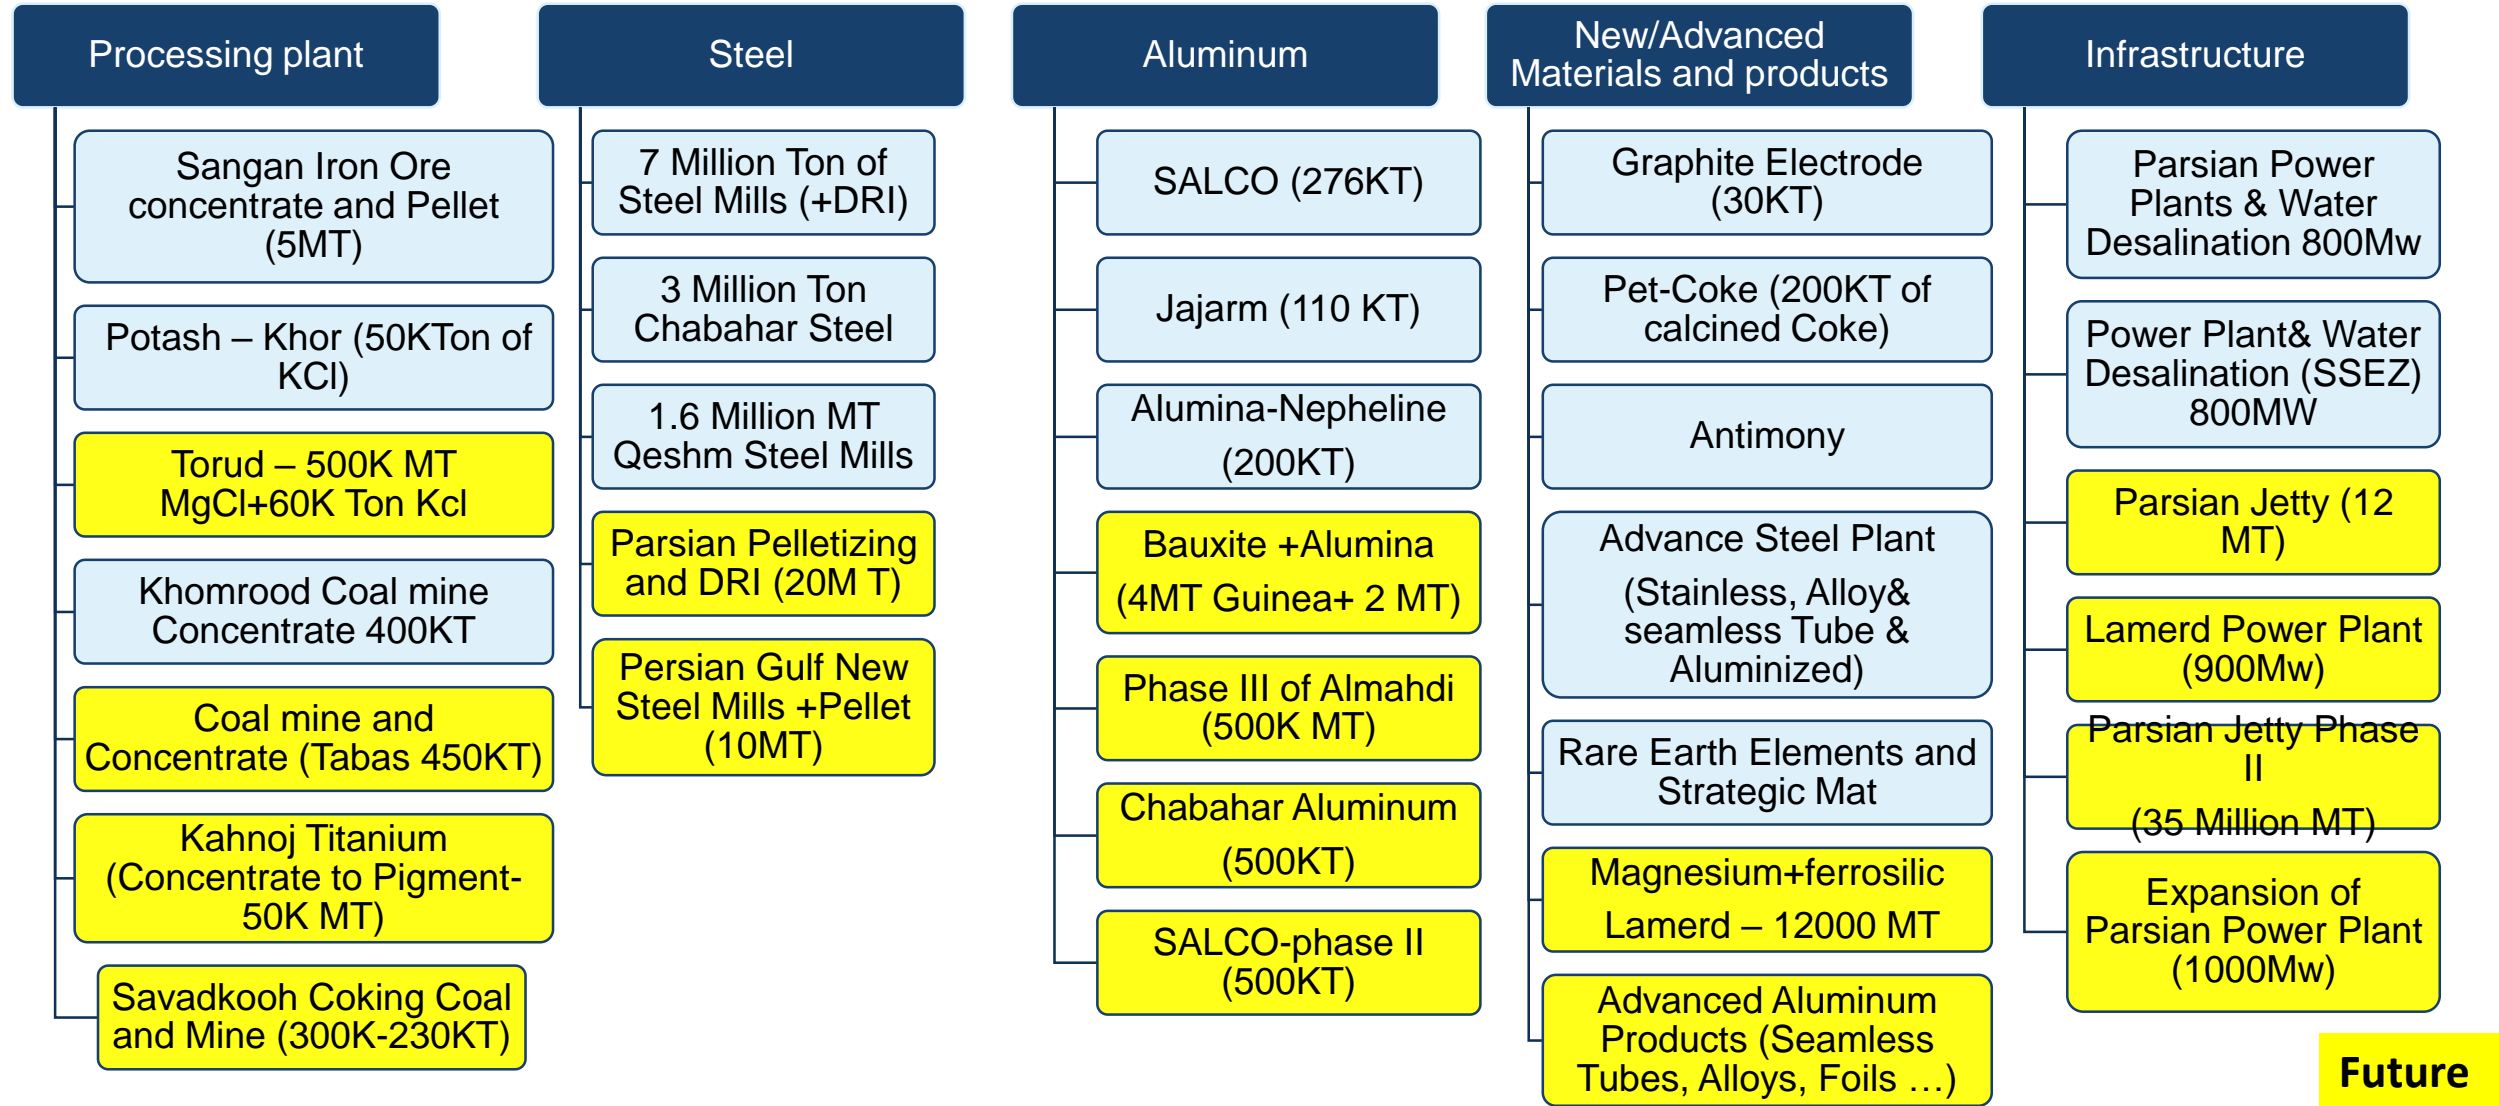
Processing plant

Sangan Iron Ore concentrate and Pellet (5MT)

Potash – Khor (50KTon of KCl)

Torud – 500K MT MgCl+60K Ton Kcl

Khomrood Coal mine Concentrate 400KT

Coal mine and Concentrate (Tabas 450KT)

Kahnoj Titanium (Concentrate to Pigment- 50K MT)

Savadkooh Coking Coal and Mine (300K-230KT)

Steel

7 Million Ton of Steel Mills (+DRI)

3 Million Ton Chabahar Steel

1.6 Million MT Qeshm Steel Mills

Parsian Pelletizing and DRI (20M T)

Persian Gulf New Steel Mills +Pellet (10MT)

Aluminum

SALCO (276KT)

Jajarm (110 KT)

Alumina-Nepheline (200KT)

Bauxite +Alumina (4MT Guinea+ 2 MT)

Phase III of Almahdi (500K MT)

Chabahar Aluminum (500KT)

SALCO-phase II (500KT)

New/Advanced Materials and products

Graphite Electrode (30KT)

Pet-Coke (200KT of calcined Coke)

Antimony

Advance Steel Plant (Stainless, Alloy& seamless Tube & Aluminized)

Rare Earth Elements and Strategic Mat

Magnesium+ferrosilic Lamerd – 12000 MT

Advanced Aluminum Products (Seamless Tubes, Alloys, Foils …)

Infrastructure

Parsian Power Plants & Water Desalination 800Mw

Power Plant& Water Desalination (SSEZ) 800MW

Parsian Jetty (12 MT)

Lamerd Power Plant (900Mw)

Parsian Jetty Phase II (35 Million MT)

Expansion of Parsian Power Plant (1000Mw)

Future